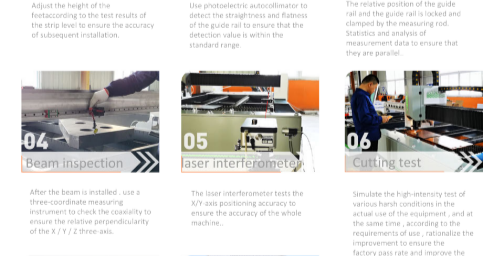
Adjust the height of the feetaccording to the test results of the strip level to ensure the accuracy of subsequent installation.

Use photoelectric autocollimator to detect the straightness and flatness of the guide rail to ensure that the detection value is within the standard range.

The relative position of the guide rail and the guide rail is locked and clamped by the measuring rod. Statistics and analysis of measurement data to ensure that they are parallel.

04
Beam inspection

05
laser interferometer

06
Cutting test

After the beam is installed , use a three-coordinate measuring instrument to check the coaxiality to ensure the relative perpendicularity of the X / Y / Z three-axis.

The laser interferometer tests the X/Y-axis positioning accuracy to ensure the accuracy of the whole machine..

Simulate the high-intensity test of various harsh conditions in the actual use of the equipment , and at the same time , according to the requirements of use , rationalize the improvement to ensure the factory pass rate and improve the